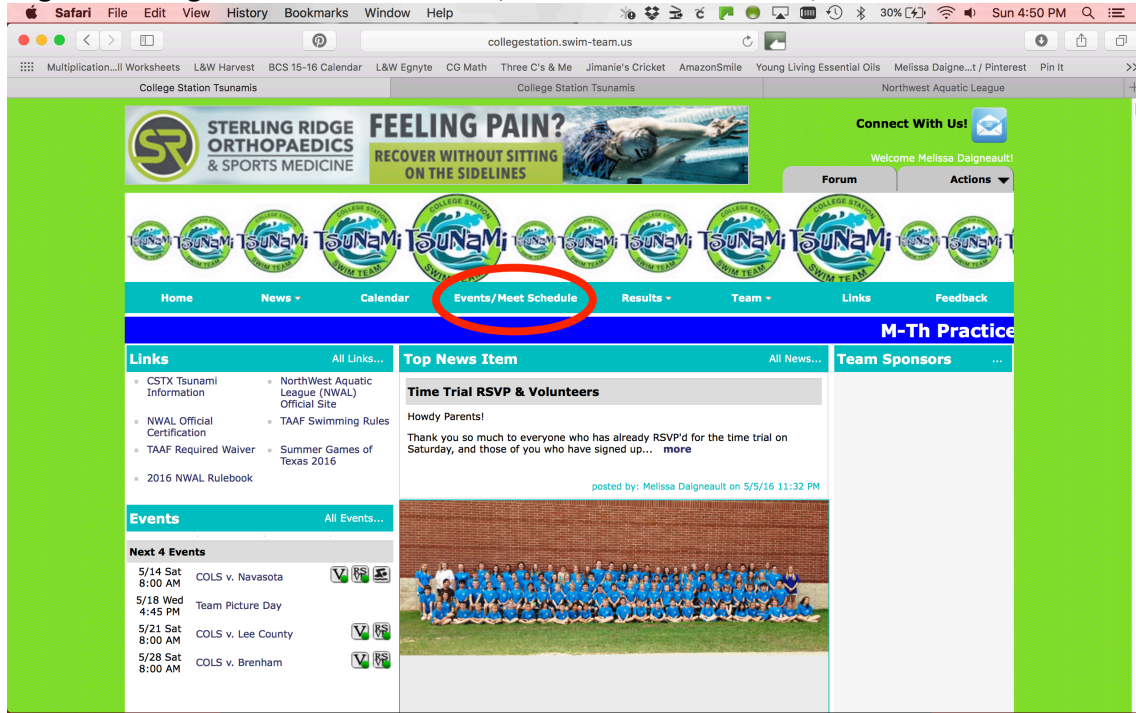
Safari File Edit View History Bookmarks Window Help

30% Sun 4:50 PM

collegestation.swim-team.us

Multiplication...ll Worksheets L&W Harvest BCS 15-16 Calendar L&W Egnyte CG Math Three C's & Me Jimanie's Cricket AmazonSmile Young Living Essential Oils Melissa Daigne...t / Pinterest Pin It

College Station Tsunamis | College Station Tsunamis | Northwest Aquatic League

STERLING RIDGE ORTHOPAEDICS & SPORTS MEDICINE FEELING PAIN? RECOVER WITHOUT SITTING ON THE SIDELINES

Connect With Us!

Welcome Melissa Daigneault!

Forum Actions

TSUNAMI COLLEGE STATION SWIM TEAM

Home News Calendar Events/Meet Schedule Results Team Links Feedback

M-Th Practice

Links All Links...

CSTX Tsunami Information
NorthWest Aquatic League (NWAL) Official Site
NWAL Official Certification
TAAF Swimming Rules
TAAF Required Waiver
Summer Games of Texas 2016
2016 NWAL Rulebook

Top News Item All News...

Time Trial RSVP & Volunteers

Howdy Parents!

Thank you so much to everyone who has already RSVP'd for the time trial on Saturday, and those of you who have signed up... more

posted by: Melissa Daigneault on 5/5/16 11:32 PM

Team Sponsors ...

Events All Events...

Next 4 Events

5/14 Sat 8:00 AM COLS v. Navasota
5/18 Wed 4:45 PM Team Picture Day
5/21 Sat 8:00 AM COLS v. Lee County
5/28 Sat 8:00 AM COLS v. Brenham